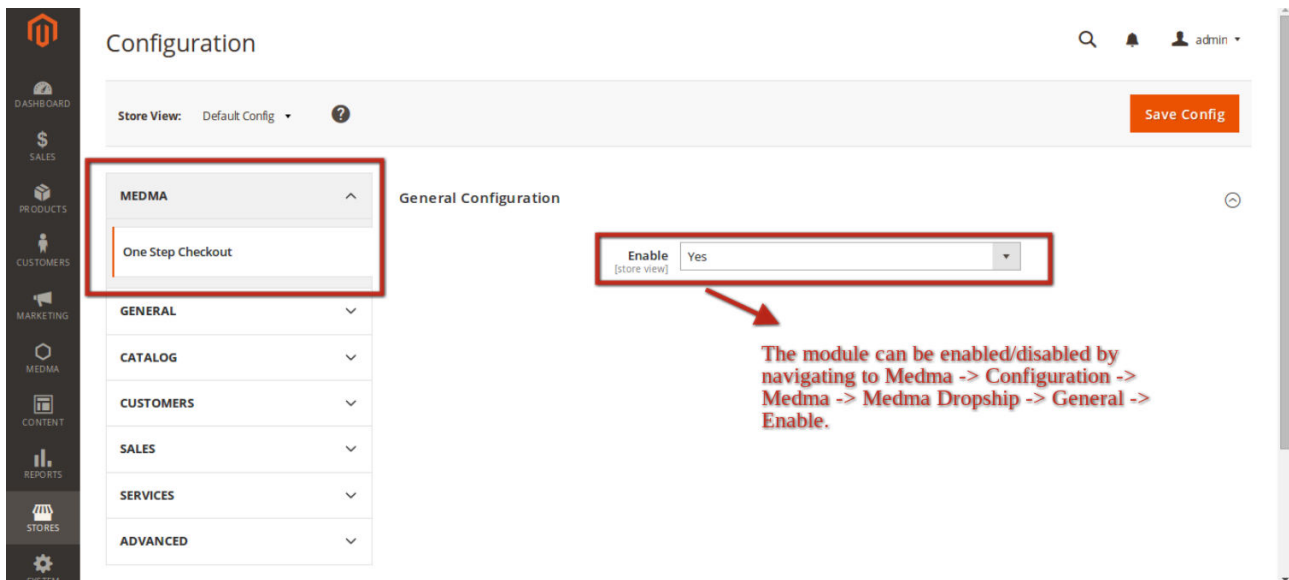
DASHBOARD
SALES
PRODUCTS
CUSTOMERS
MARKETING
MEDMA
CONTENT
REPORTS
STORES
SYSTEM

Configuration

admin

Store View: Default Config

Save Config

MEDMA
One Step Checkout
GENERAL
CATALOG
CUSTOMERS
SALES
SERVICES
ADVANCED

General Configuration

Enable [store view] Yes

The module can be enabled/disabled by navigating to Medma -> Configuration -> Medma -> Medma Dropship -> General -> Enable.